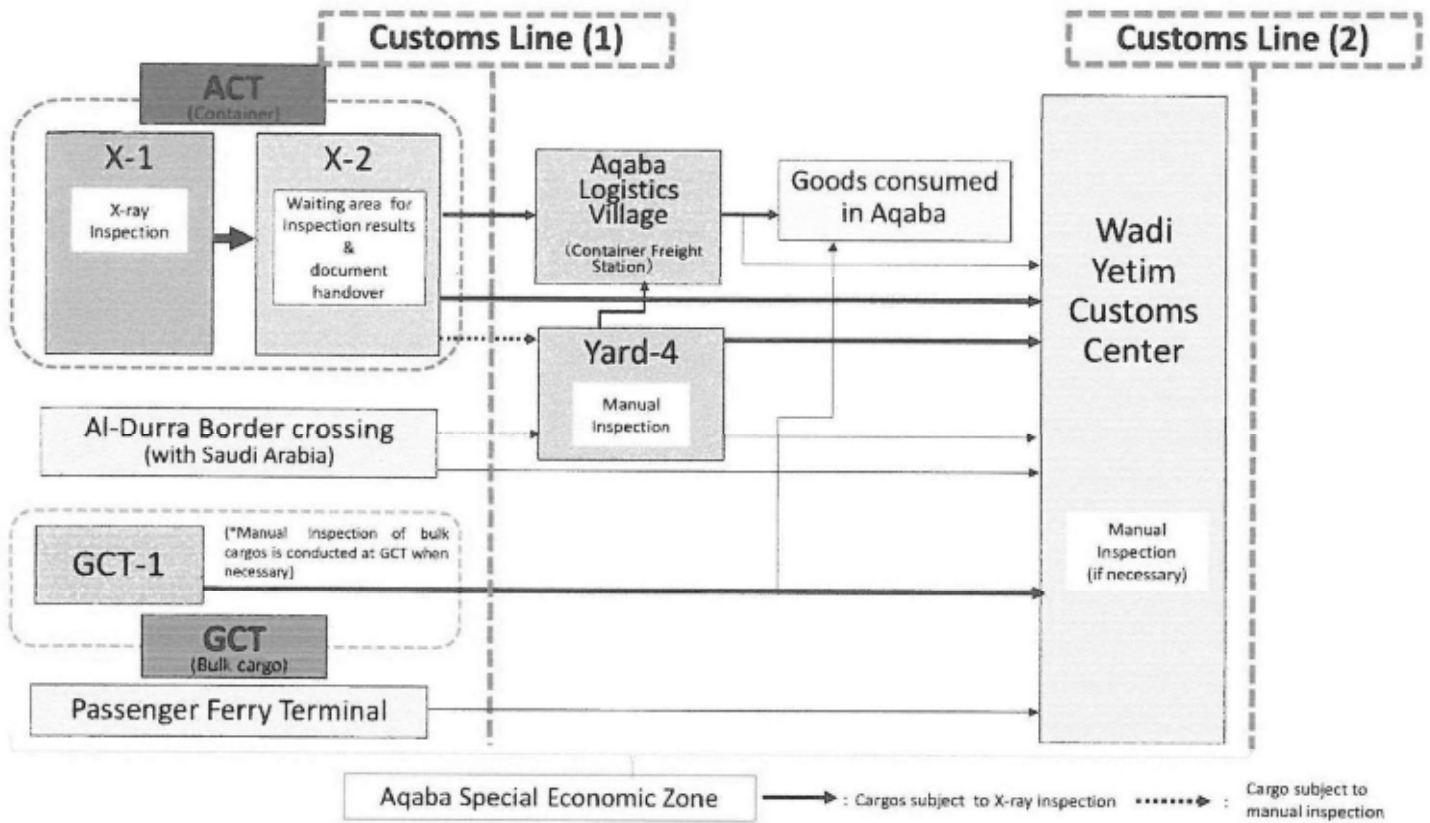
Customs Line (1)

Customs Line (2)

ACT
(Container)

X-1
X-ray Inspection

X-2
Waiting area for inspection results & document handover

Aqaba Logistics Village
(Container Freight Station)

Goods consumed in Aqaba

Wadi Yetim Customs Center

Yard-4
Manual Inspection

Al-Durra Border crossing
(with Saudi Arabia)

GCT-1

(*Manual inspection of bulk cargos is conducted at GCT when necessary)

Manual Inspection
(if necessary)

GCT
(Bulk cargo)

Passenger Ferry Terminal

Aqaba Special Economic Zone

: Cargos subject to X-ray inspection

: Cargo subject to manual inspection